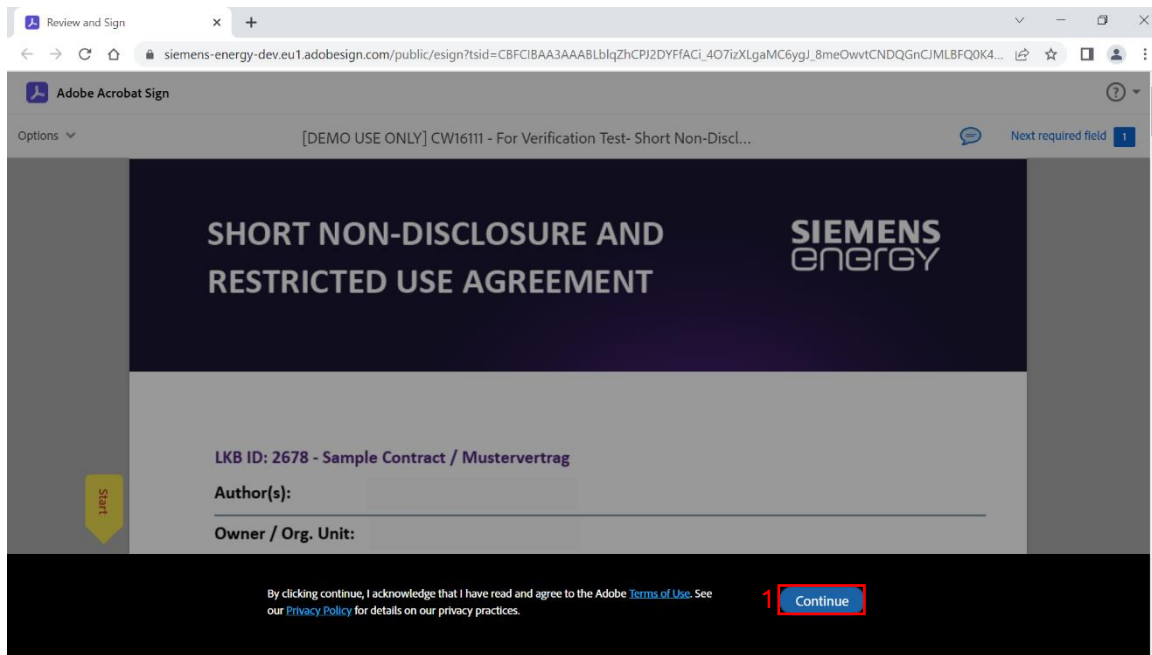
Review and Sign

siemens-energy-dev.eu1.adobesign.com/public/esign?tsid=CBFCIBAA3AAABLblqZhCPJ2DYFfACi_4O7izXLgaMC6ygJ_8meOwvtCNDQGnCJMLBFQ0K4...

Adobe Acrobat Sign

Options

[DEMO USE ONLY] CW16111 - For Verification Test- Short Non-Discl...

Next required field 1

SHORT NON-DISCLOSURE AND RESTRICTED USE AGREEMENT

SIEMENS energy

LKB ID: 2678 - Sample Contract / Mustervertrag

Author(s):

Owner / Org. Unit:

Start

By clicking continue, I acknowledge that I have read and agree to the Adobe Terms of Use. See our Privacy Policy for details on our privacy practices.

1 Continue